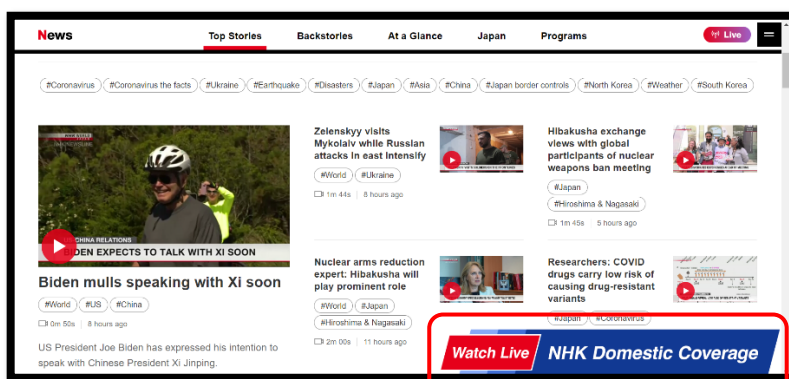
News

Top Stories Backstories At a Glance Japan Programs Live

#Coronavirus #Coronavirus the facts #Ukraine #Earthquake #Disasters #Japan #Asia #China #Japan border controls #North Korea #Weather #South Korea

CHINA RELATIONS
BIDEN EXPECTS TO TALK WITH XI SOON

Biden mulls speaking with Xi soon

#World #US #China

1m 50s 8 hours ago

US President Joe Biden has expressed his intention to speak with Chinese President Xi Jinping.

Zelenskyy visits Mykolaiv while Russian attacks in east intensify

#World #Ukraine

1m 44s 8 hours ago

Nuclear arms reduction expert: Hibakusha will play prominent role

#World #Japan

#Hiroshima & Nagasaki

2m 00s 11 hours ago

Hibakusha exchange views with global participants of nuclear weapons ban meeting

#Japan

#Hiroshima & Nagasaki

1m 45s 5 hours ago

Researchers: COVID drugs carry low risk of causing drug-resistant variants

#Japan #Coronavirus

Watch Live NHK Domestic Coverage